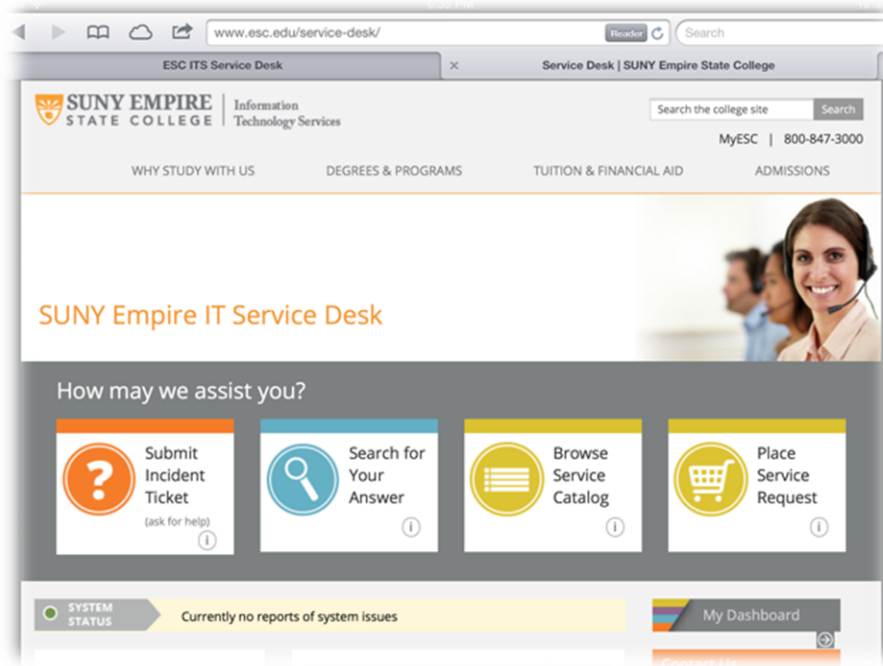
www.esc.edu/service-desk/

Reader

Search

ESC ITS Service Desk

Service Desk | SUNY Empire State College

SUNY EMPIRE STATE COLLEGE

Information Technology Services

Search the college site

Search

MyESC | 800-847-3000

WHY STUDY WITH US

DEGREES & PROGRAMS

TUITION & FINANCIAL AID

ADMISSIONS

SUNY Empire IT Service Desk

How may we assist you?

Submit Incident Ticket
(ask for help)

Search for Your Answer

Browse Service Catalog

Place Service Request

SYSTEM STATUS

Currently no reports of system issues

My Dashboard

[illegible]